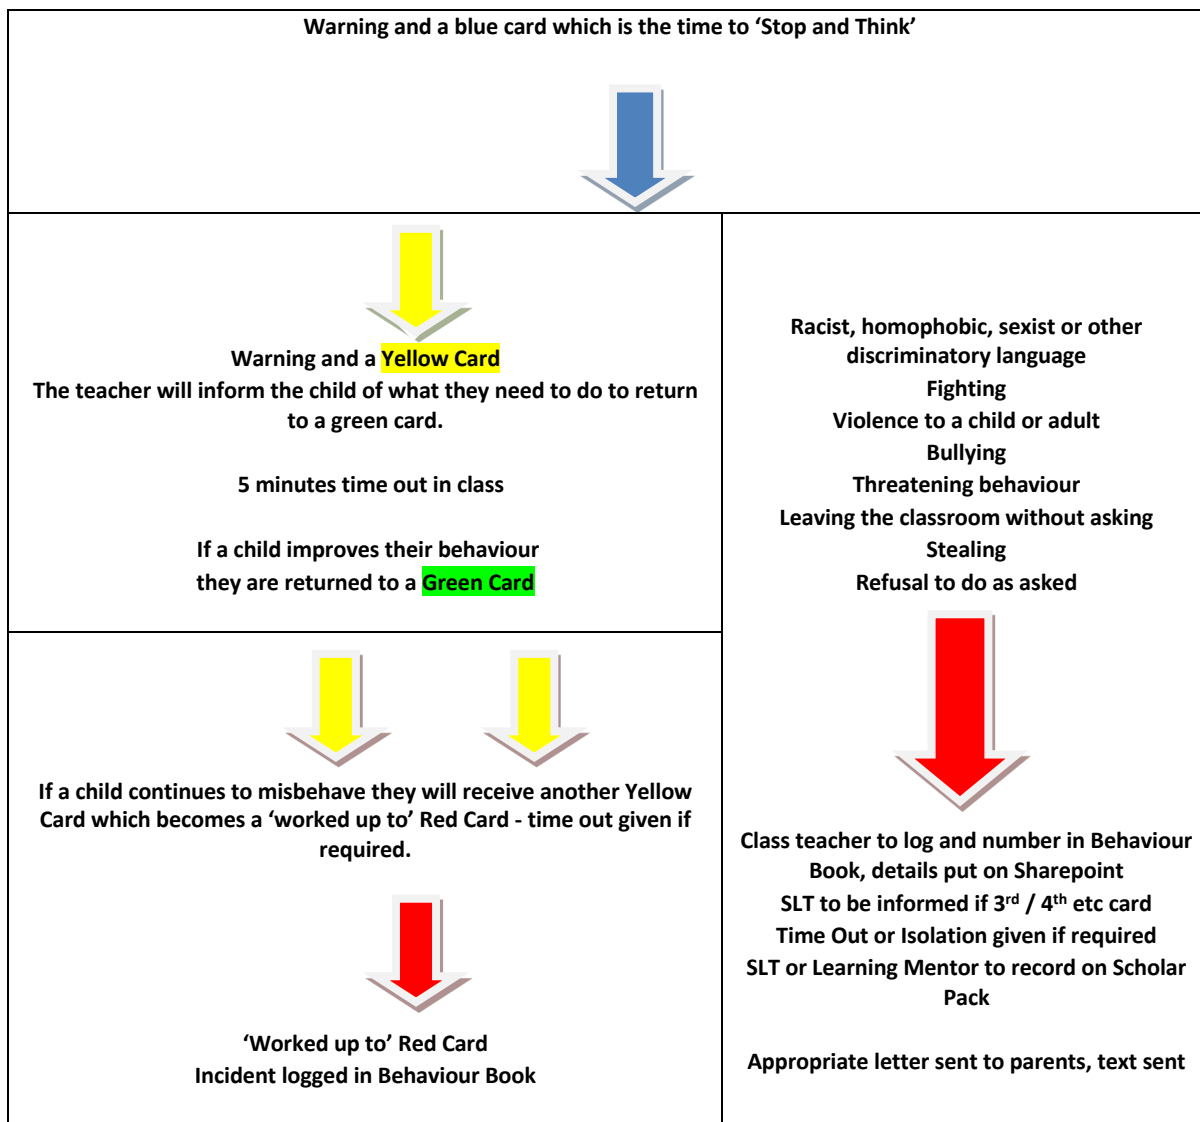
Warning and a blue card which is the time to 'Stop and Think'

Warning and a Yellow Card
The teacher will inform the child of what they need to do to return to a green card.

5 minutes time out in class

If a child improves their behaviour
they are returned to a Green Card

If a child continues to misbehave they will receive another Yellow Card which becomes a 'worked up to' Red Card - time out given if required.

'Worked up to' Red Card
Incident logged in Behaviour Book

Racist, homophobic, sexist or other discriminatory language
Fighting
Violence to a child or adult
Bullying
Threatening behaviour
Leaving the classroom without asking
Stealing
Refusal to do as asked

Class teacher to log and number in Behaviour Book, details put on Sharepoint
SLT to be informed if 3$^{rd}$ / 4$^{th}$ etc card
Time Out or Isolation given if required
SLT or Learning Mentor to record on Scholar Pack

Appropriate letter sent to parents, text sent